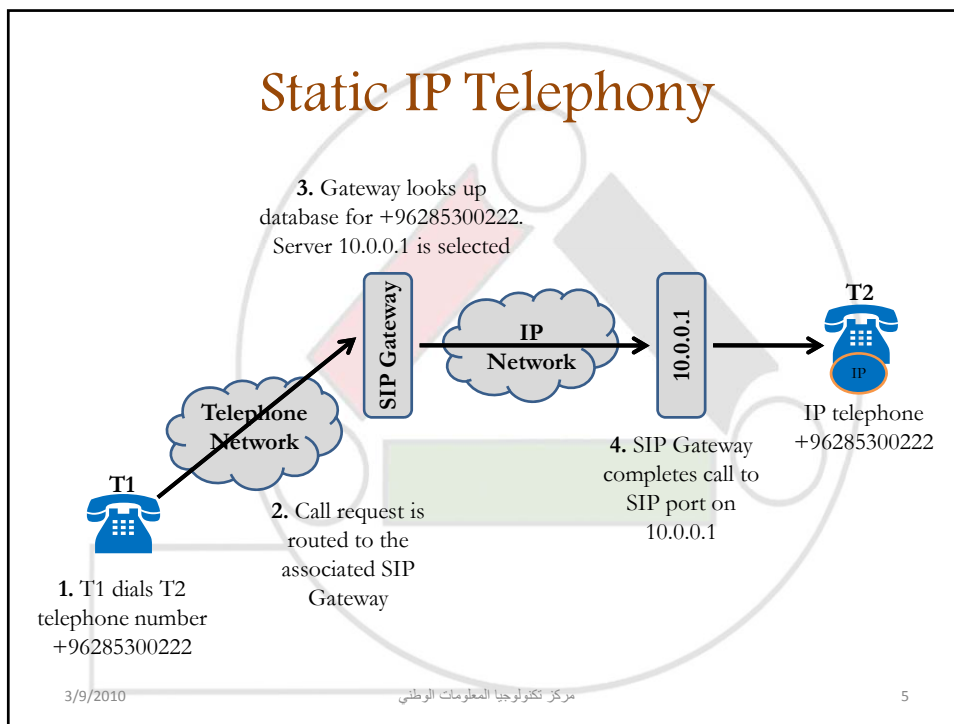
Static IP Telephony

**3.** Gateway looks up database for +96285300222. Server 10.0.0.1 is selected

SIP Gateway

IP Network

10.0.0.1

T2

IP

IP telephone +96285300222

Telephone Network

**4.** SIP Gateway completes call to SIP port on 10.0.0.1

T1

**2.** Call request is routed to the associated SIP Gateway

**1.** T1 dials T2 telephone number +96285300222

3/9/2010

مركز تكنولوجيا المعلومات الوطني

5